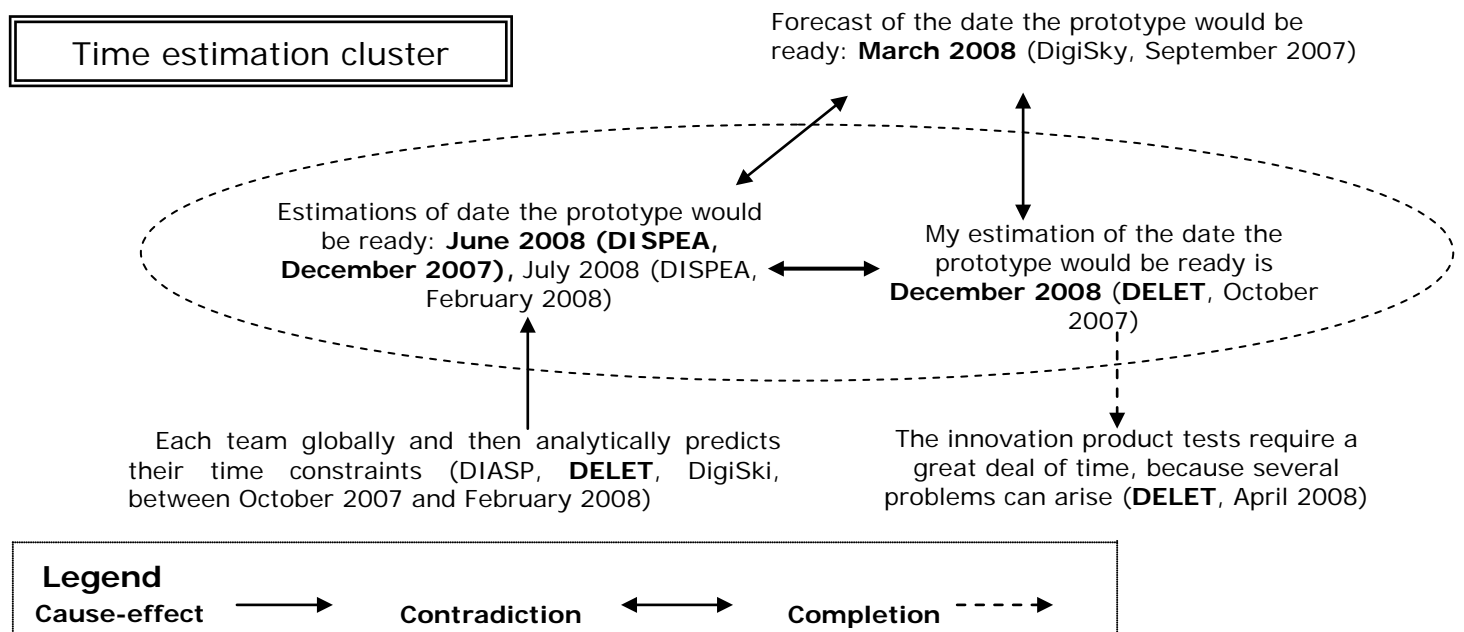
Time estimation cluster

Forecast of the date the prototype would be ready: **March 2008** (DigiSky, September 2007)

Estimations of date the prototype would be ready: **June 2008 (DISPEA, December 2007),** July 2008 (DISPEA, February 2008)

My estimation of the date the prototype would be ready is **December 2008** (**DELET**, October 2007)

Each team globally and then analytically predicts their time constraints (DIASP, **DELET**, DigiSki, between October 2007 and February 2008)

The innovation product tests require a great deal of time, because several problems can arise (**DELET**, April 2008)

**Legend**
**Cause-effect** **Contradiction** **Completion**